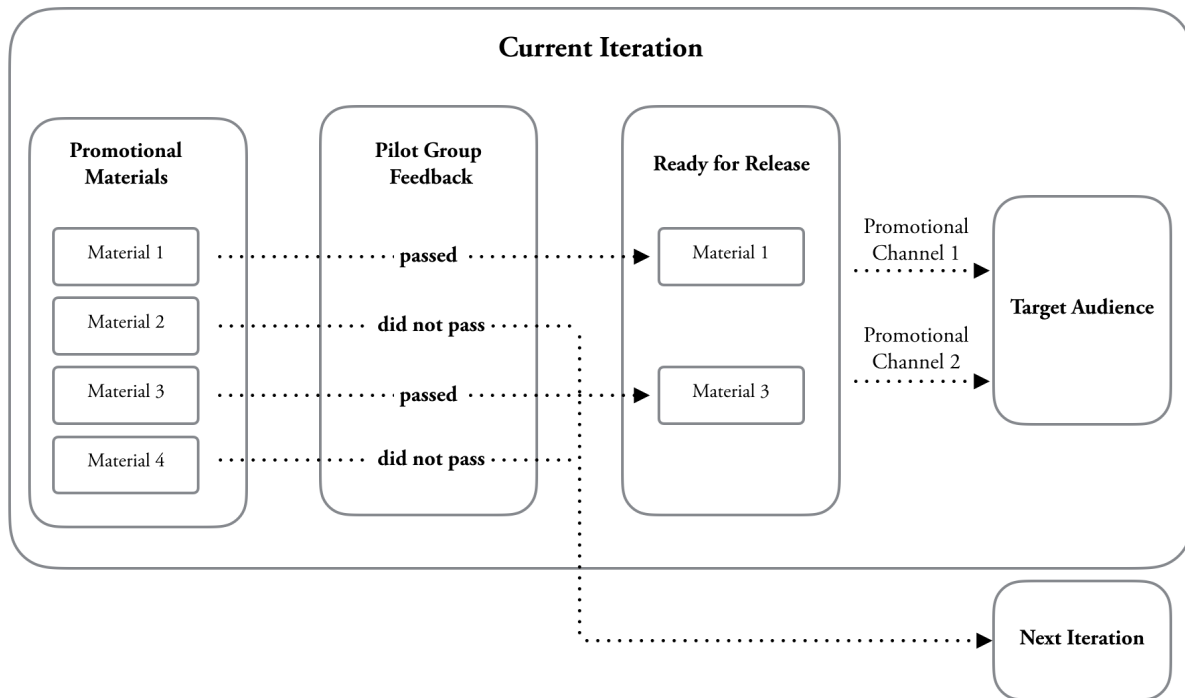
Current Iteration

Promotional Materials

Material 1

Material 2

Material 3

Material 4

Pilot Group Feedback

passed

did not pass

passed

did not pass

Ready for Release

Material 1

Material 3

Promotional Channel 1

Promotional Channel 2

Target Audience

Next Iteration